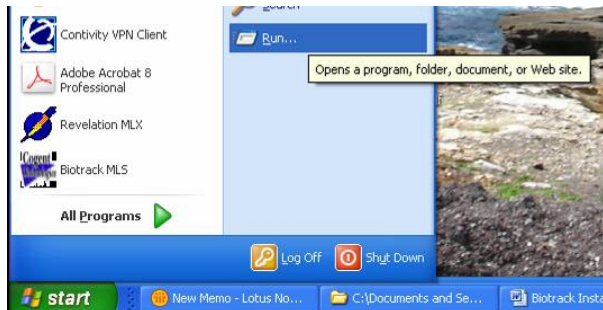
Search

Contivity VPN Client

Adobe Acrobat 8 Professional

Revelation MLX

Cogent

Biotrack MLS

All Programs

Run...

Opens a program, folder, document, or Web site.

Log Off

Shut Down

start

New Memo - Lotus No...

C:\Documents and Se...

Biotrack Insta